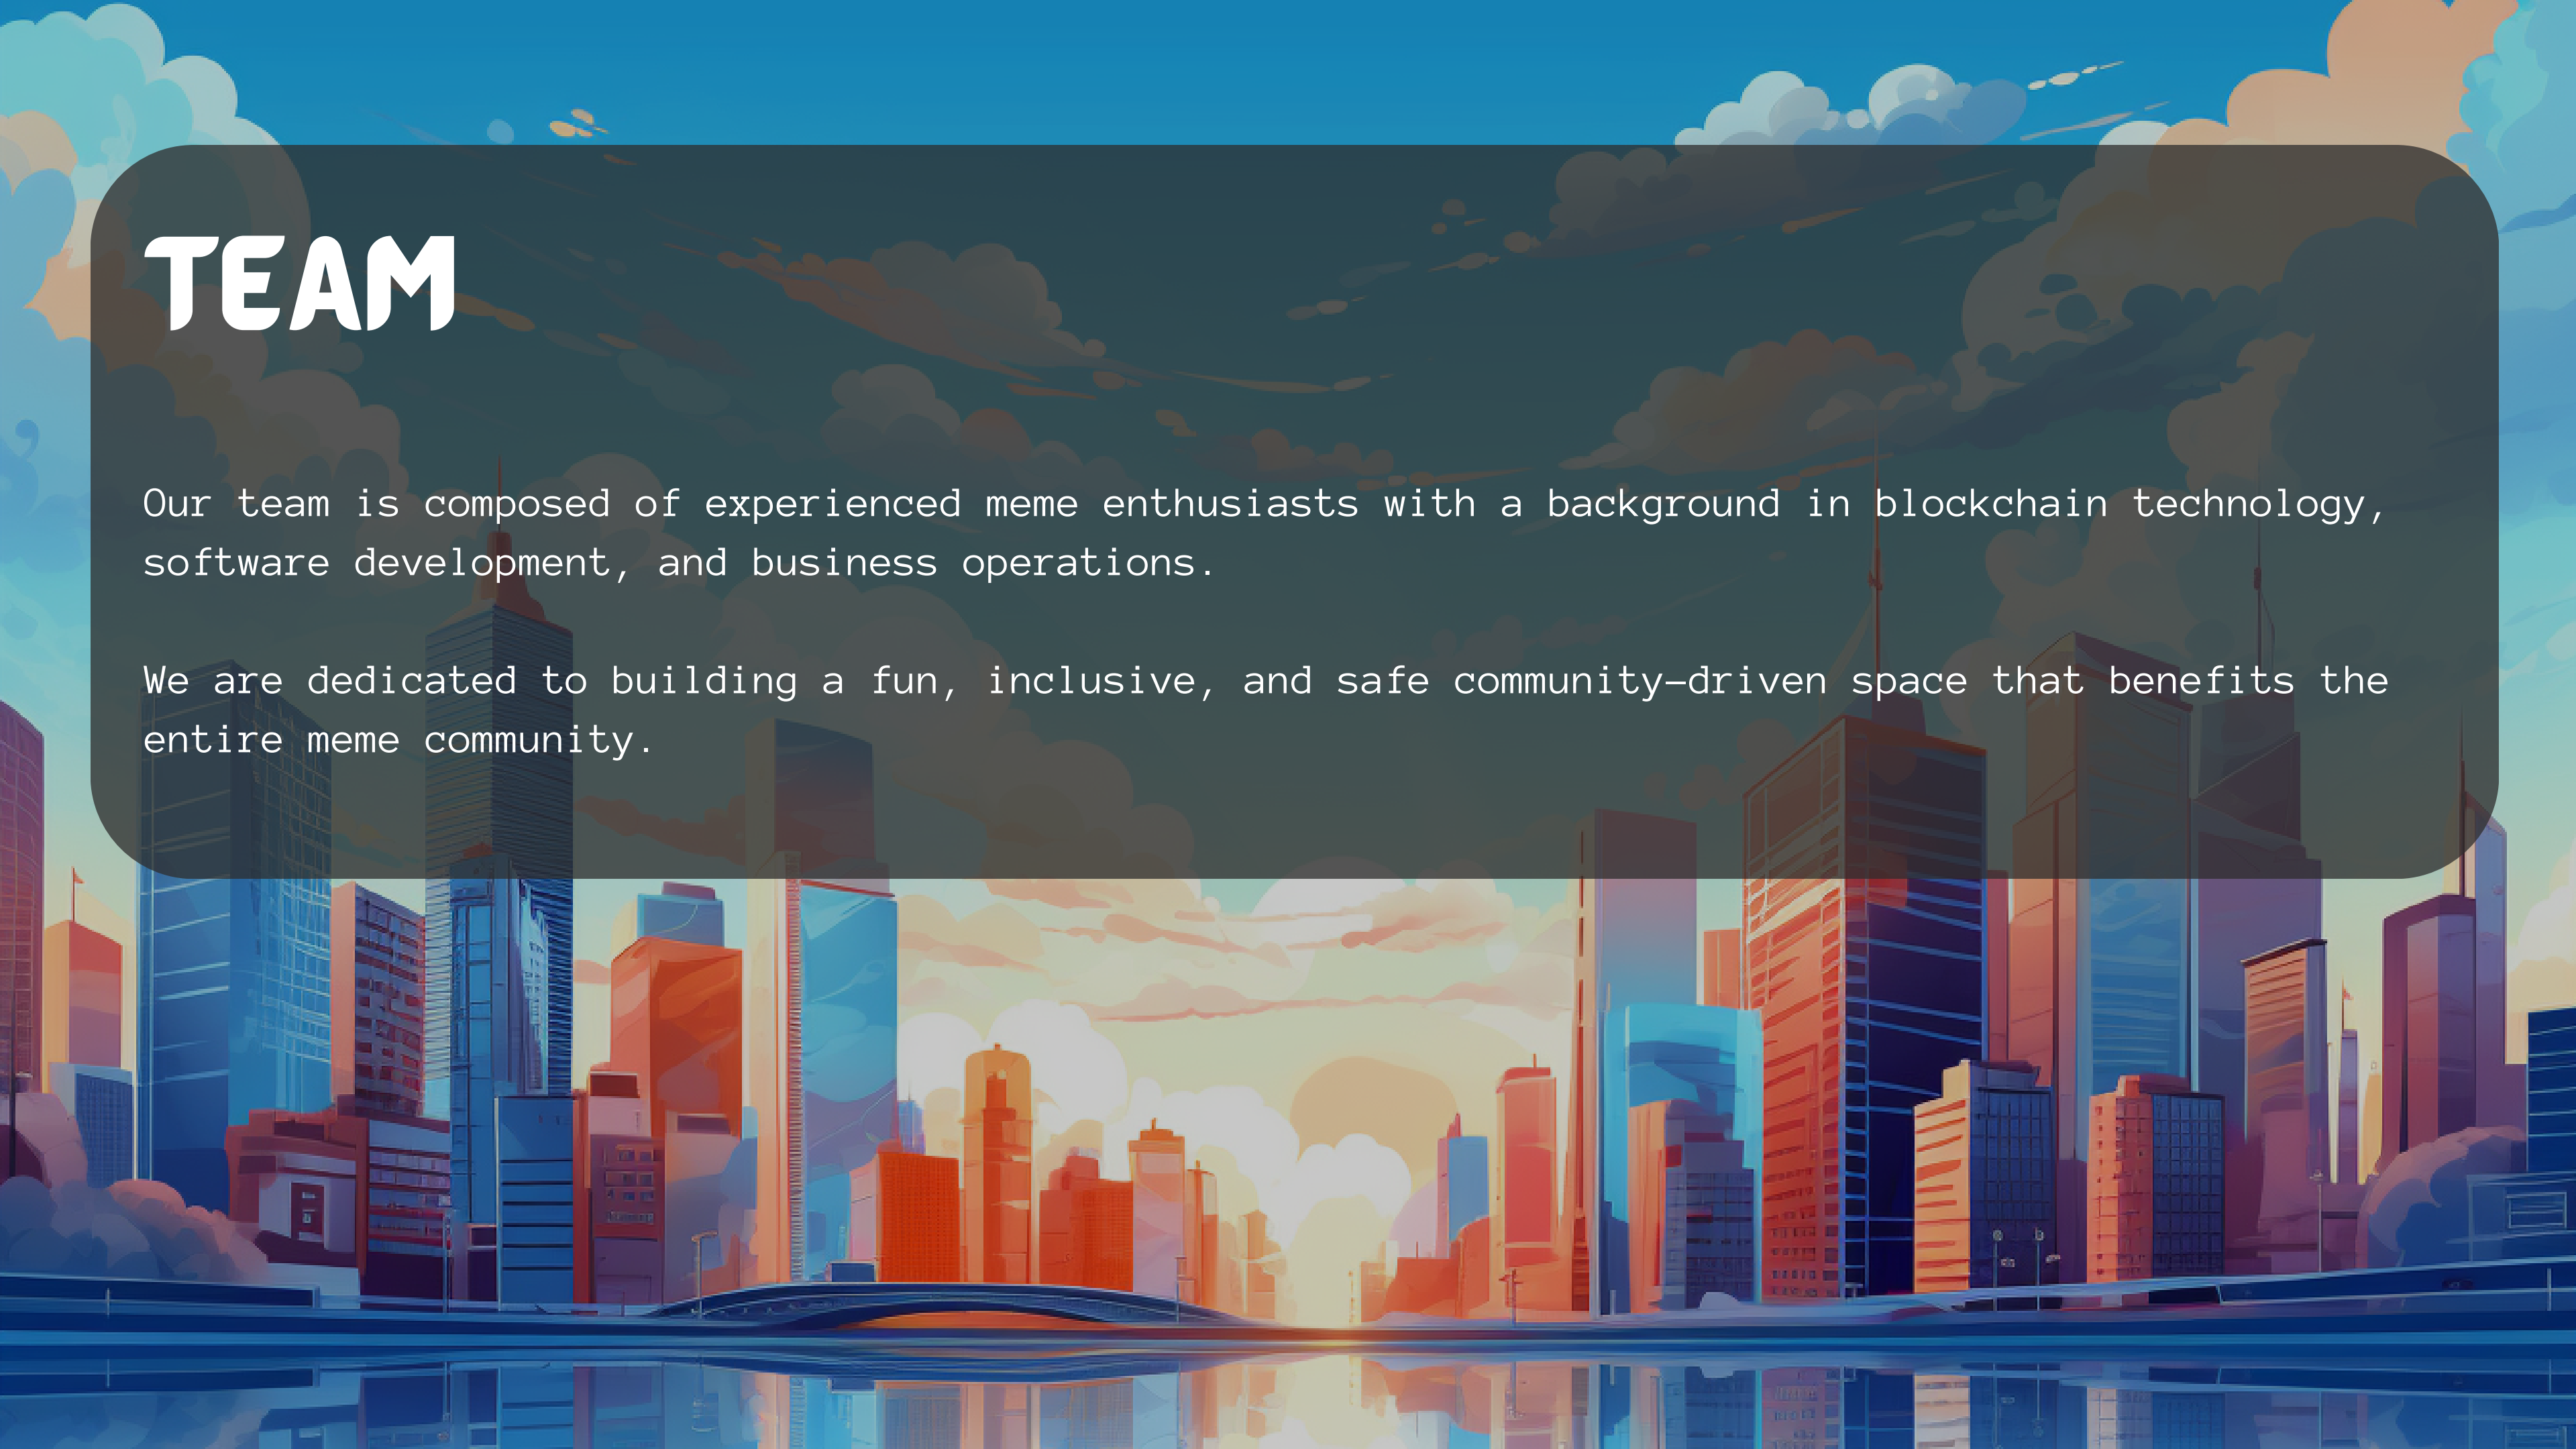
TEAM

Our team is composed of experienced meme enthusiasts with a background in blockchain technology, software development, and business operations.

We are dedicated to building a fun, inclusive, and safe community-driven space that benefits the entire meme community.